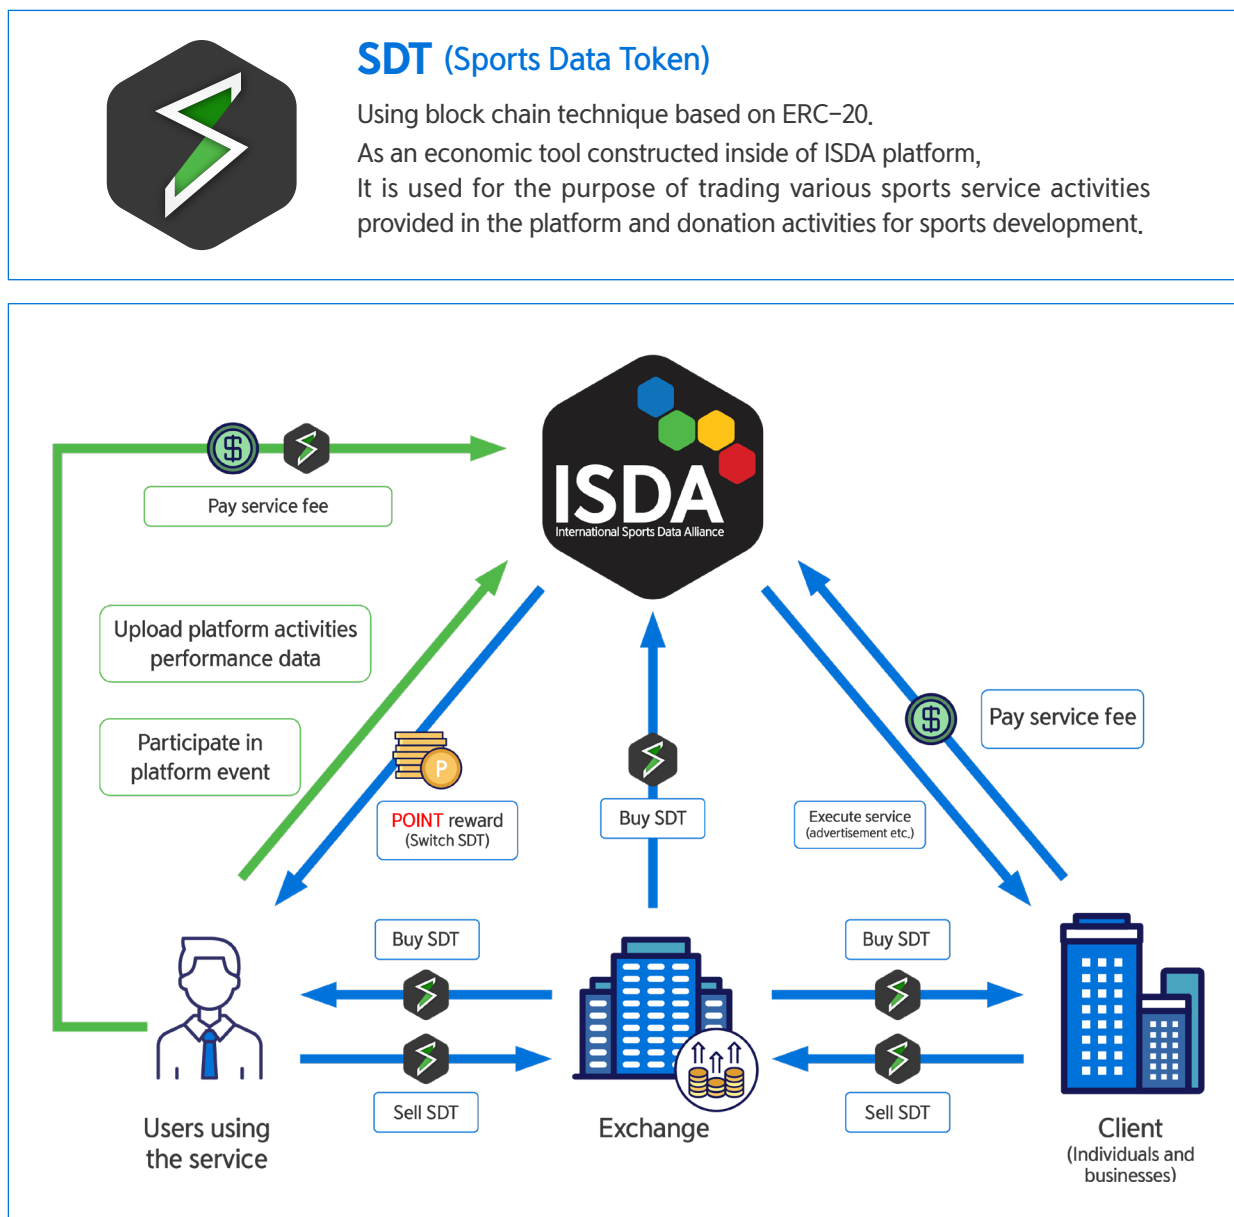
SDT (Sports Data Token)

Using block chain technique based on ERC-20.
As an economic tool constructed inside of ISDA platform,
It is used for the purpose of trading various sports service activities provided in the platform and donation activities for sports development.

$

Pay service fee

ISDA
International Sports Data Alliance

Upload platform activities performance data

Participate in platform event

P

POINT reward
(Switch SDT)

Buy SDT

Execute service
(advertisement etc.)

$

Pay service fee

Buy SDT

Buy SDT

Sell SDT

Sell SDT

Users using the service

Exchange

Client
(Individuals and businesses)